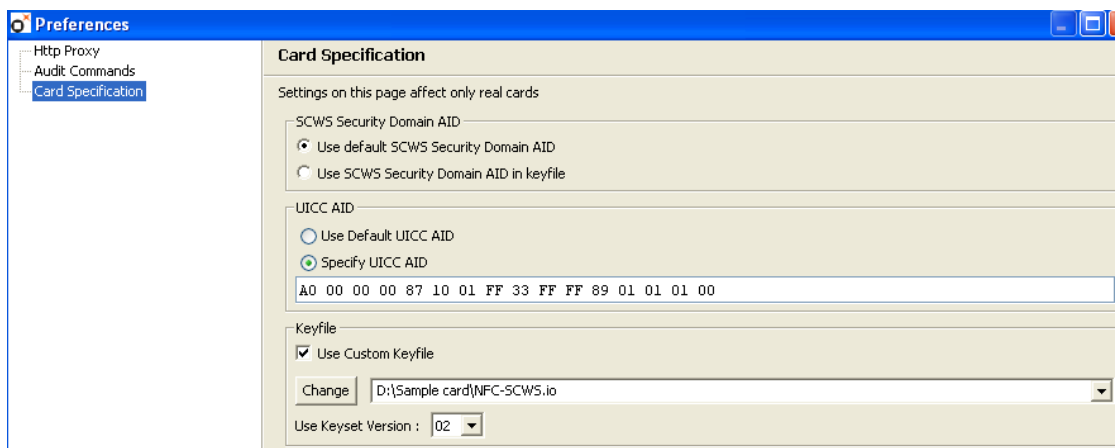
Preferences

Http Proxy
Audit Commands
Card Specification

Card Specification

Settings on this page affect only real cards

SCWS Security Domain AID
Use default SCWS Security Domain AID
Use SCWS Security Domain AID in keyfile

UICC AID
Use Default UICC AID
Specify UICC AID
A0 00 00 00 87 10 01 FF 33 FF FF 89 01 01 01 00

Keyfile
Use Custom Keyfile
Change
D:\Sample card\NFC-SCWS.io
Use Keyset Version : 02